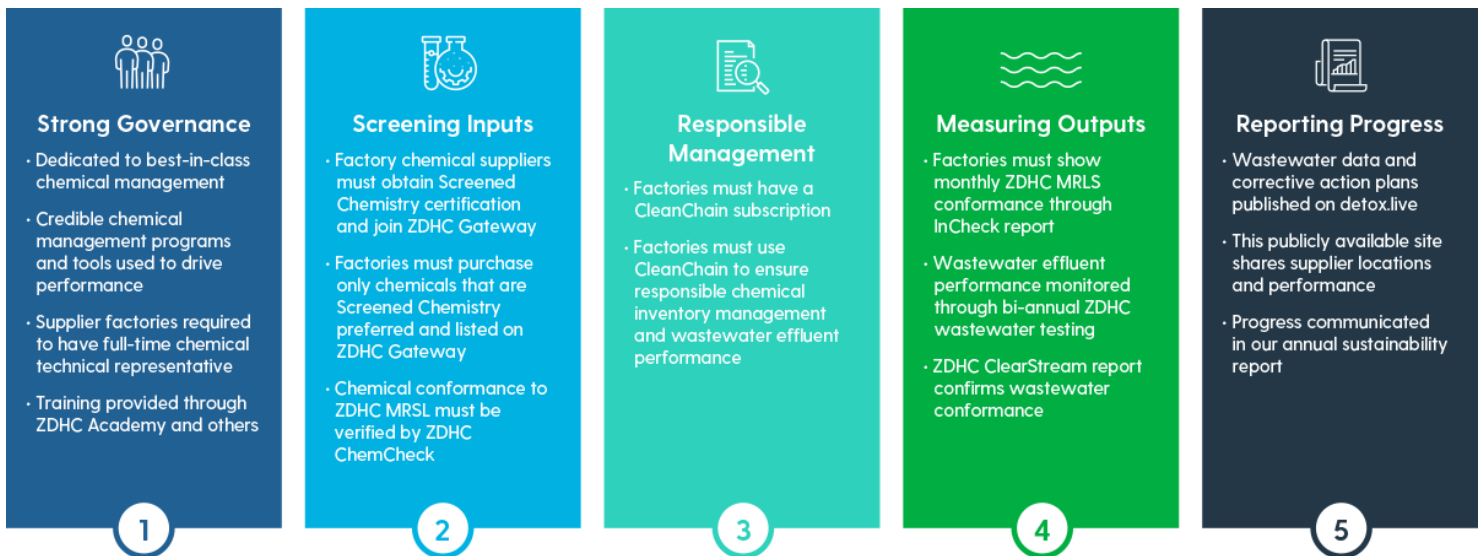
Strong Governance

· Dedicated to best-in-class chemical management

· Credible chemical management programs and tools used to drive performance

· Supplier factories required to have full-time chemical technical representative

· Training provided through ZDHC Academy and others

1

Screening Inputs

· Factory chemical suppliers must obtain Screened Chemistry certification and join ZDHC Gateway

· Factories must purchase only chemicals that are Screened Chemistry preferred and listed on ZDHC Gateway

· Chemical conformance to ZDHC MRSL must be verified by ZDHC ChemCheck

2

Responsible Management

· Factories must have a CleanChain subscription

· Factories must use CleanChain to ensure responsible chemical inventory management and wastewater effluent performance

3

Measuring Outputs

· Factories must show monthly ZDHC MRLS conformance through InCheck report

· Wastewater effluent performance monitored through bi-annual ZDHC wastewater testing

· ZDHC ClearStream report confirms wastewater conformance

4

Reporting Progress

· Wastewater data and corrective action plans published on detox.live

· This publicly available site shares supplier locations and performance

· Progress communicated in our annual sustainability report

5